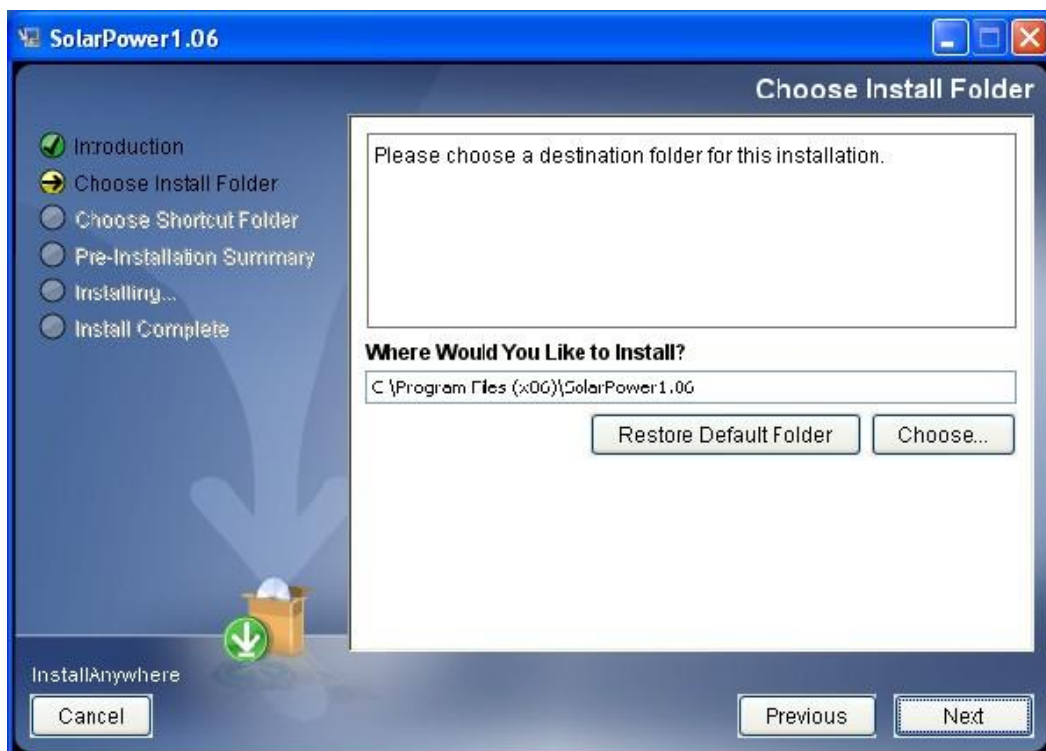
SolarPower1.06

Choose Install Folder

Introduction
Choose Install Folder
Choose Shortcut Folder
Pre-Installation Summary
Installing...
Install Complete

Please choose a destination folder for this installation.

Where Would You Like to Install?

C:\Program Files (x86)\SolarPower1.06

Restore Default Folder

Choose...

InstallAnywhere

Cancel

Previous

Next